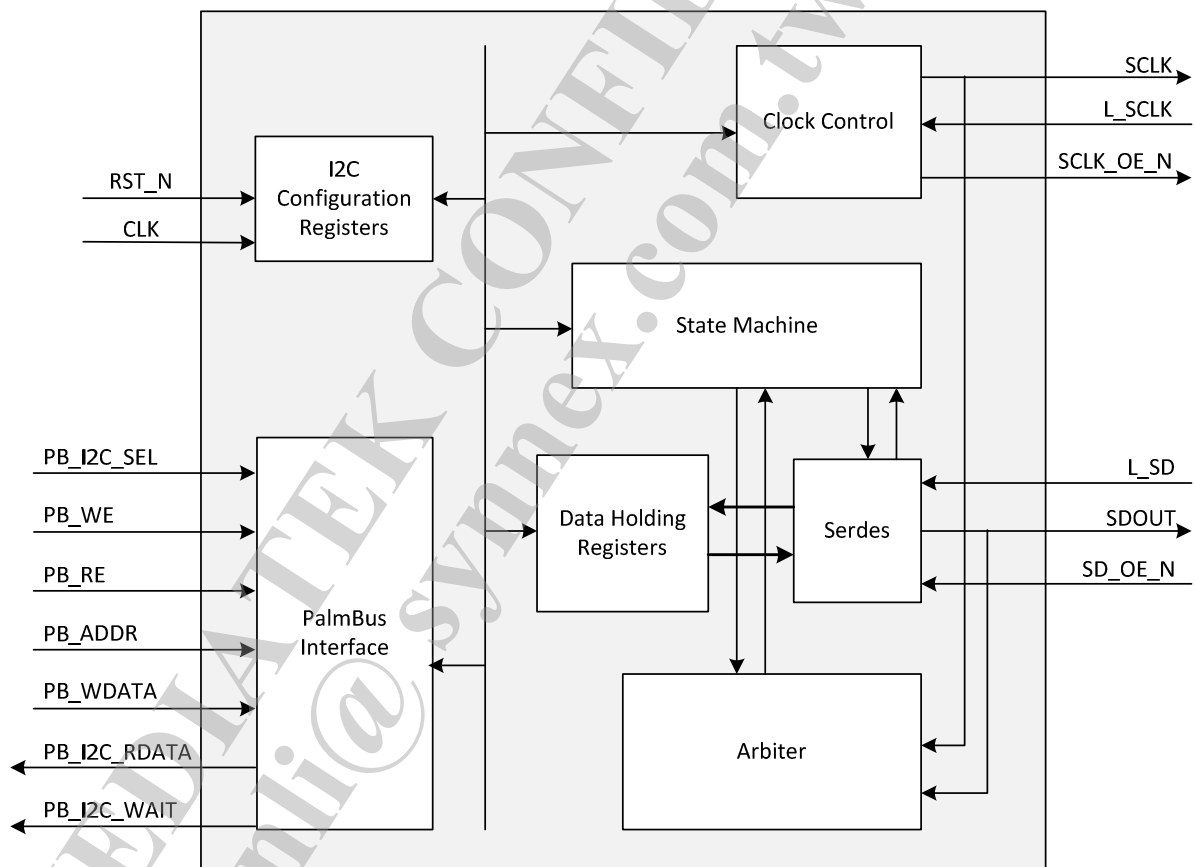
SCLK
L_SCLK
SCLK_OE_N
Clock Control
RST_N
CLK
I2C Configuration Registers
State Machine
PB_I2C_SEL
PB_WE
PB_RE
PB_ADDR
PB_WDATA
PB_I2C_RDATA
PB_I2C_WAIT
PalmBus Interface
Data Holding Registers
Serdes
L_SD
SDOUT
SD_OE_N
Arbiter
MEDIATEK CONFIDENTIAL
@synnex.com.tw